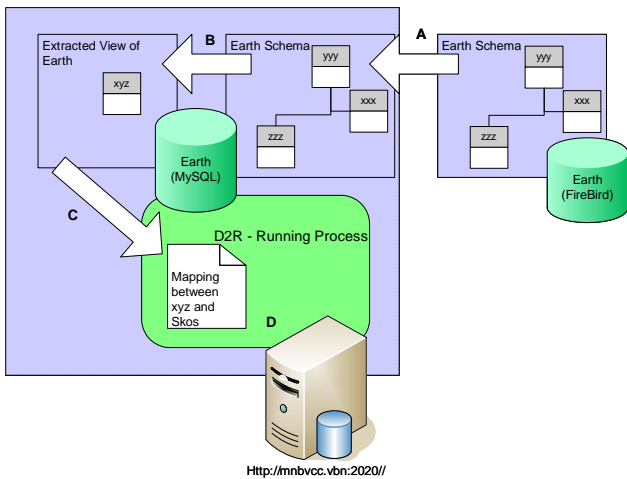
Extracted View of Earth

B

Earth Schema

A

Earth Schema

xyz

yyy

xxx

zzz

yyy

xxx

zzz

Earth (MySQL)

Earth (FireBird)

C

D2R - Running Process

Mapping between xyz and Skos

D

Http://mnbvcc.vbn:2020//